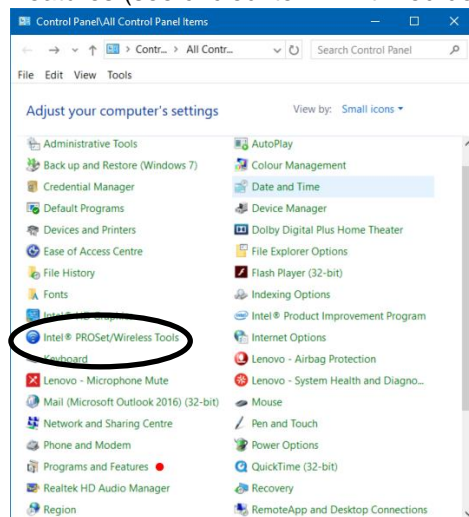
Control Panel\All Control Panel Items

← → ˅ ↑ > Contr... > All Contr... ˅ Search Control Panel

File Edit View Tools

Adjust your computer's settings

View by: Small icons ▾

Administrative Tools
AutoPlay
Back up and Restore (Windows 7)
Colour Management
Credential Manager
Date and Time
Default Programs
Device Manager
Devices and Printers
Dolby Digital Plus Home Theater
Ease of Access Centre
File Explorer Options
File History
Flash Player (32-bit)
Fonts
Indexing Options
Intel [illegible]
Intel® Product Improvement Program
Intel® PROSet/Wireless Tools
Internet Options
Keyboard
Lenovo - Airbag Protection
Lenovo - Microphone Mute
Lenovo - System Health and Diagno...
Mail (Microsoft Outlook 2016) (32-bit)
Mouse
Network and Sharing Centre
Pen and Touch
Phone and Modem
Power Options
Programs and Features
QuickTime (32-bit)
Realtek HD Audio Manager
Recovery
Region
RemoteApp and Desktop Connections